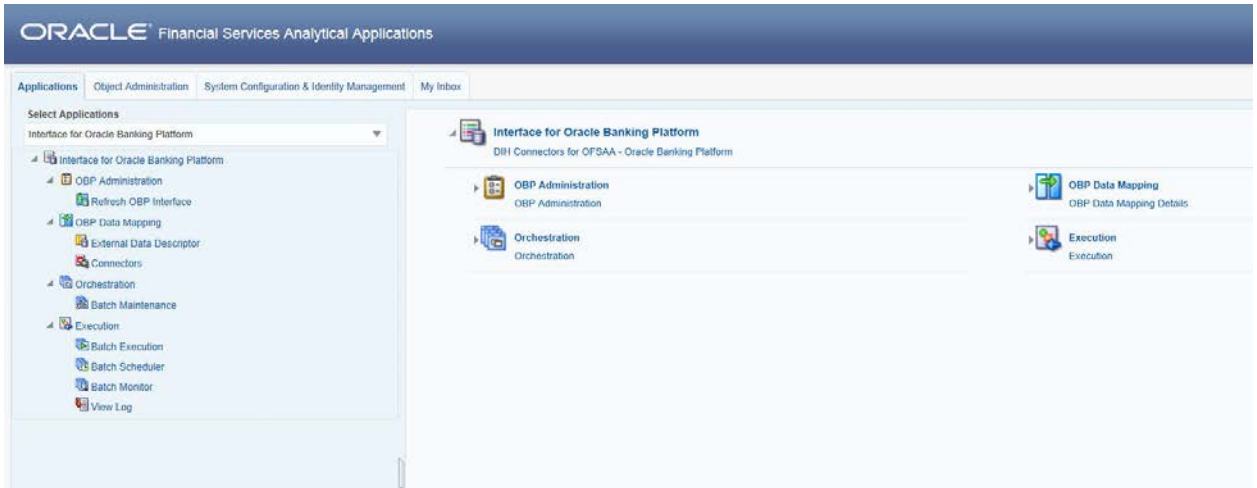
ORACLE® Financial Services Analytical Applications

Applications | Object Administration | System Configuration & Identity Management | My Inbox

Select Applications

Interface for Oracle Banking Platform

Interface for Oracle Banking Platform
OBP Administration
Refresh OBP Interface
OBP Data Mapping
External Data Descriptor
Connectors
Orchestration
Batch Maintenance
Execution
Batch Execution
Batch Scheduler
Batch Monitor
View Log

Interface for Oracle Banking Platform
DIH Connectors for OFSAA - Oracle Banking Platform

OBP Administration
OBP Administration

OBP Data Mapping
OBP Data Mapping Details

Orchestration
Orchestration

Execution
Execution